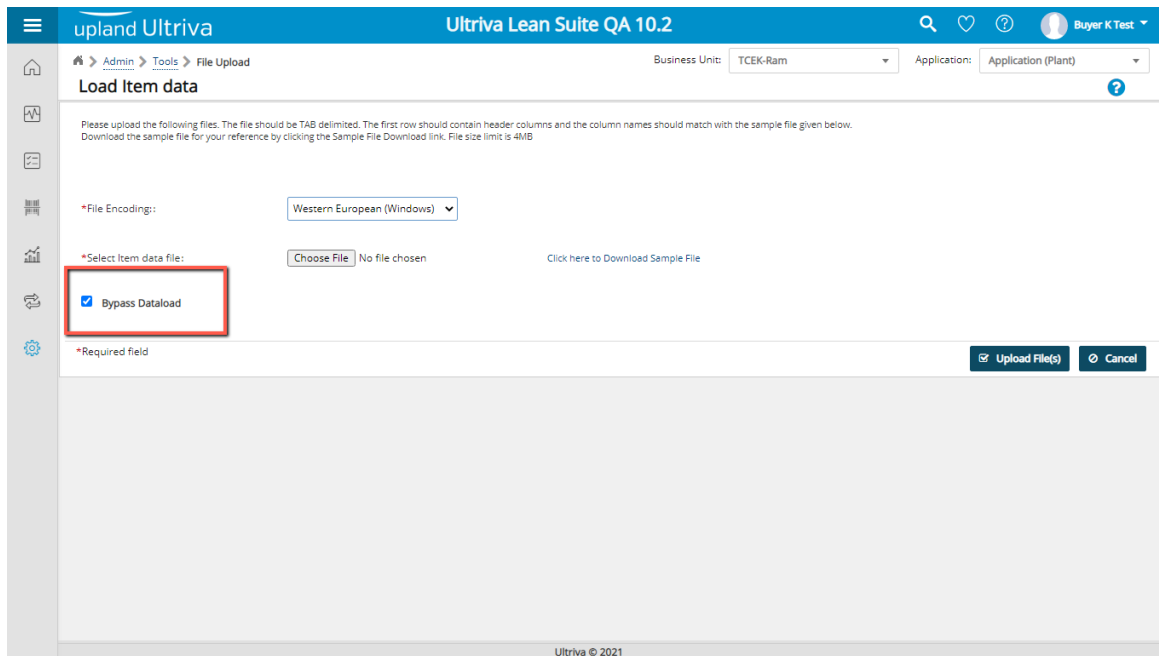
upland Ultriva

Ultriva Lean Suite QA 10.2

Buyer K Test

Admin > Tools > File Upload

Business Unit: TCEK-Ram

Application: Application (Plant)

Load Item data

Please upload the following files. The file should be TAB delimited. The first row should contain header columns and the column names should match with the sample file given below. Download the sample file for your reference by clicking the Sample File Download link. File size limit is 4MB

*File Encoding::

Western European (Windows)

*Select Item data file:

Choose File No file chosen

Click here to Download Sample File

Bypass Dataload

*Required field

Upload File(s)

Cancel

Ultriva © 2021